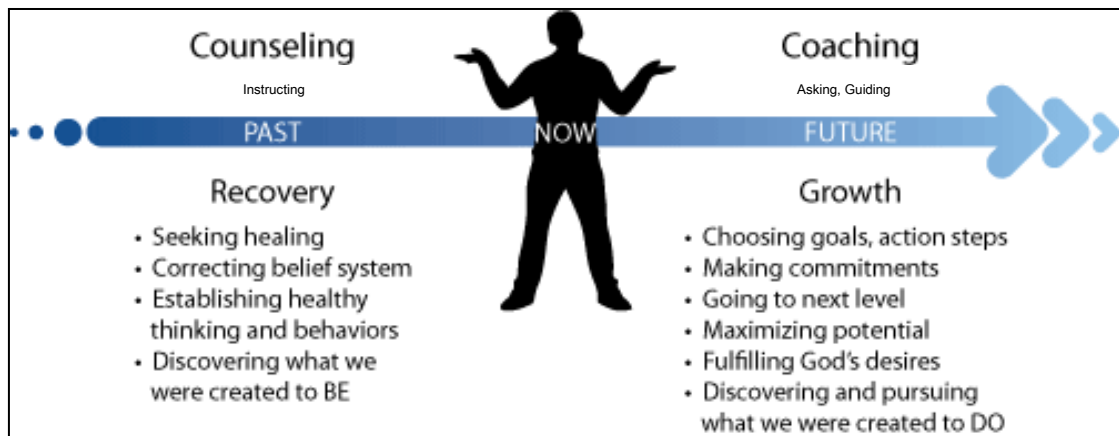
Counseling

Instructing

Coaching

Asking, Guiding

PAST

NOW

FUTURE

Recovery

- Seeking healing
- Correcting belief system
- Establishing healthy thinking and behaviors
- Discovering what we were created to BE

Growth

- Choosing goals, action steps
- Making commitments
- Going to next level
- Maximizing potential
- Fulfilling God's desires
- Discovering and pursuing what we were created to DO